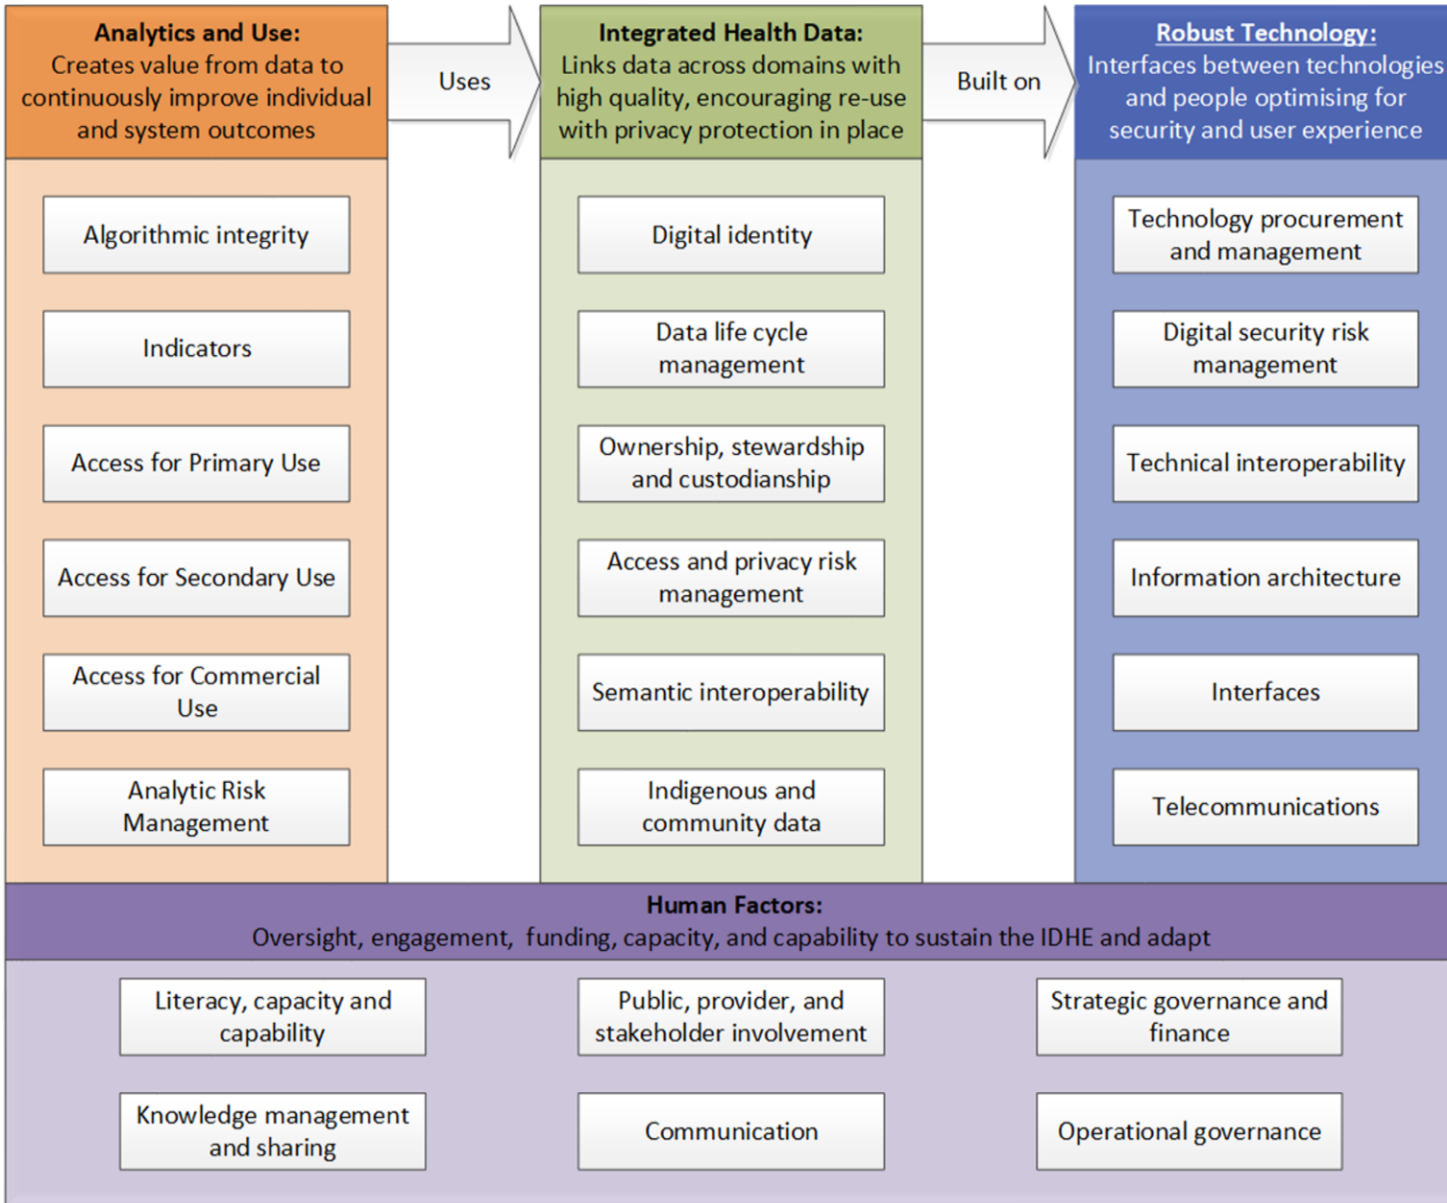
**Analytics and Use:**
Creates value from data to continuously improve individual and system outcomes

Uses

**Integrated Health Data:**
Links data across domains with high quality, encouraging re-use with privacy protection in place

Built on

**Robust Technology:**
Interfaces between technologies and people optimising for security and user experience

Algorithmic integrity

Indicators

Access for Primary Use

Access for Secondary Use

Access for Commercial Use

Analytic Risk Management

Digital identity

Data life cycle management

Ownership, stewardship and custodianship

Access and privacy risk management

Semantic interoperability

Indigenous and community data

Technology procurement and management

Digital security risk management

Technical interoperability

Information architecture

Interfaces

Telecommunications

**Human Factors:**
Oversight, engagement, funding, capacity, and capability to sustain the IDHE and adapt

Literacy, capacity and capability

Public, provider, and stakeholder involvement

Strategic governance and finance

Knowledge management and sharing

Communication

Operational governance